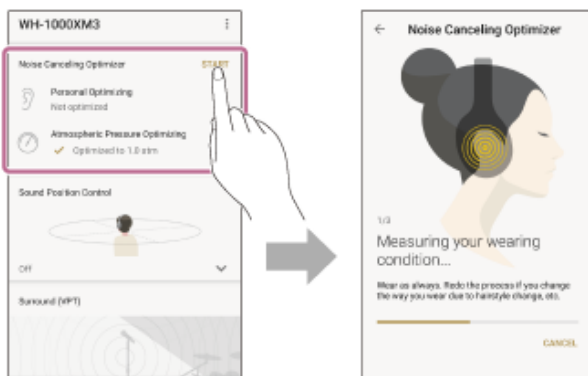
WH-1000XM3

Noise Canceling Optimizer START

Personal Optimizing
Not optimized

Atmospheric Pressure Optimizing
Optimized to 1.0 atm

Sound Position Control

Off

Surround (VPT)

Noise Canceling Optimizer

1/3

Measuring your wearing condition...

Wear as always. Redo the process if you change the way you wear due to hairstyle change, etc.

CANCEL